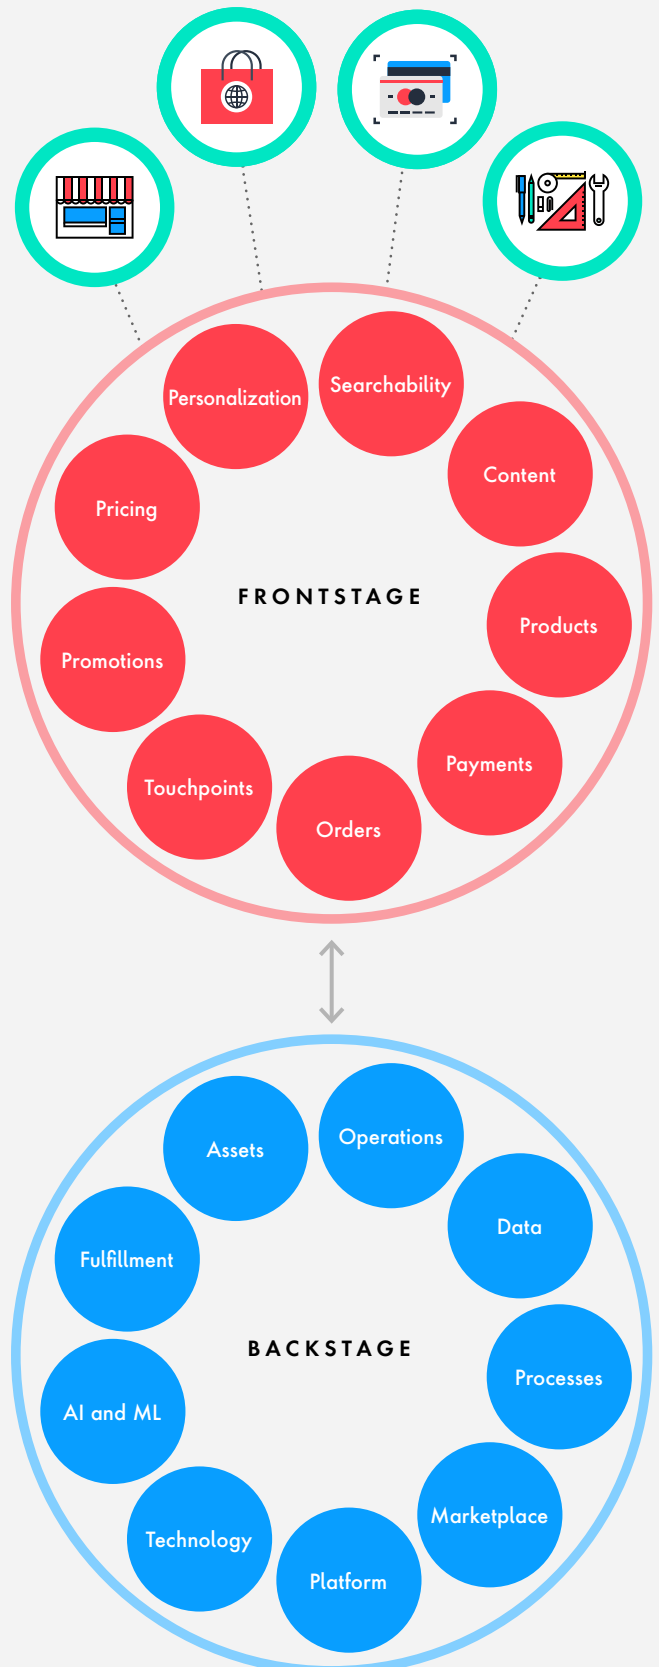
Personalization
Searchability
Pricing
Content
FRONTSTAGE
Products
Promotions
Payments
Touchpoints
Orders

Assets
Operations
Fulfillment
Data
BACKSTAGE
Processes
AI and ML
Marketplace
Technology
Platform